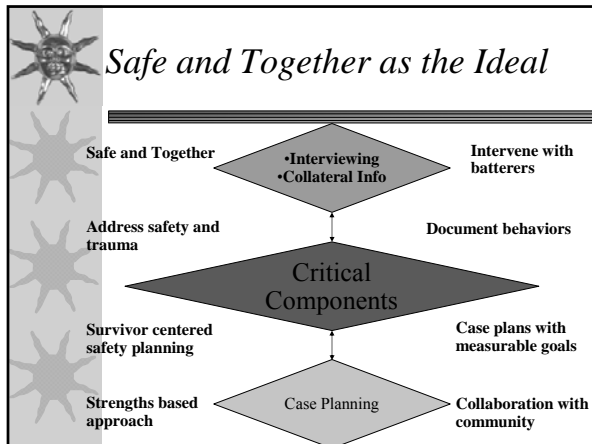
Safe and Together as the Ideal

Safe and Together

•Interviewing
•Collateral Info

Intervene with batterers

Address safety and trauma

Document behaviors

Critical Components

Survivor centered safety planning

Case plans with measurable goals

Strengths based approach

Case Planning

Collaboration with community